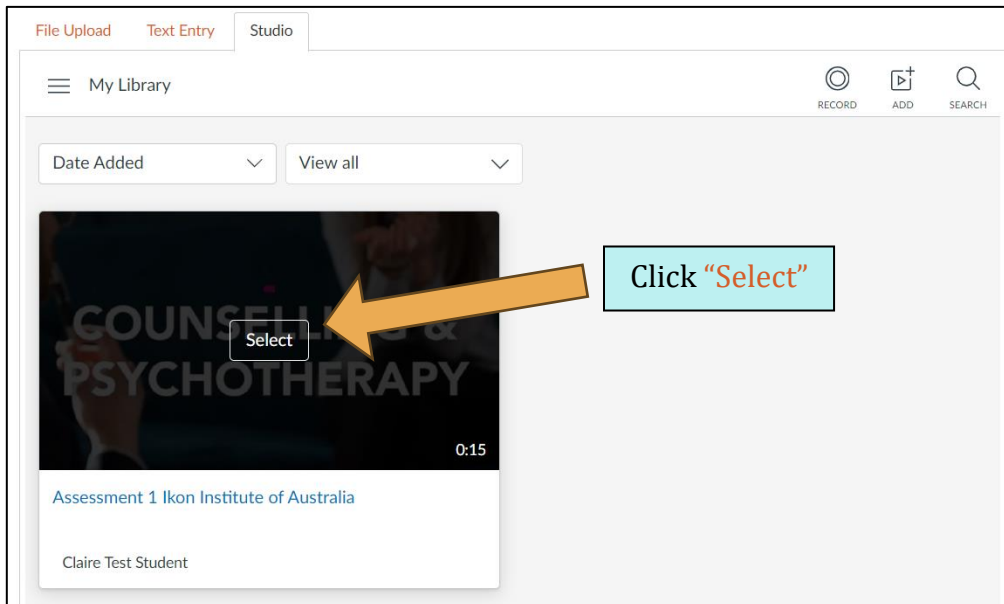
File Upload
Text Entry
Studio

My Library

RECORD
ADD
SEARCH

Date Added
View all

COUNSELLING &
PSYCHOTHERAPY

Select

0:15

Click "Select"

Assessment 1 Ikon Institute of Australia

Claire Test Student